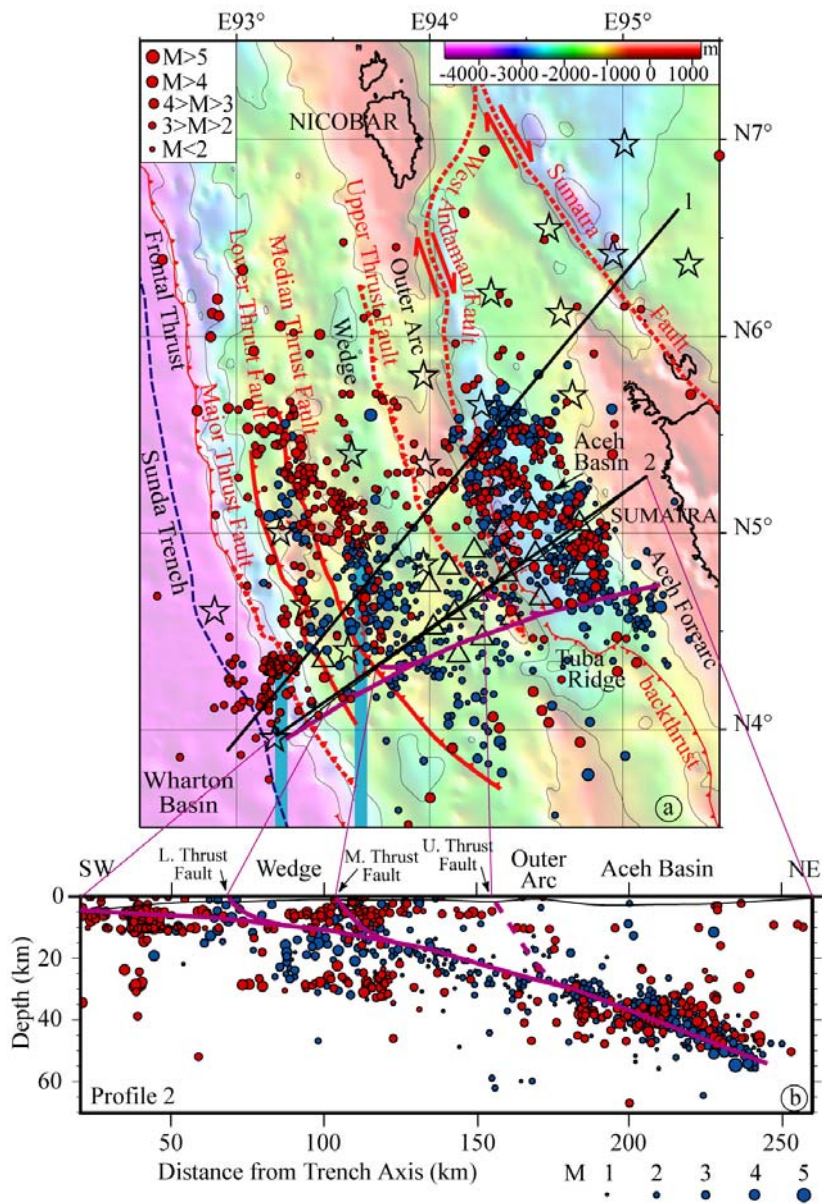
E93° E94° E95°

-4000 -3000 -2000 -1000 0 1000 m

M>5
M>4
4>M>3
3>M>2
M<2

NICOBAR

N7°

N6°

N5°

N4°

Frontal Thrust
Lower Thrust Fault
Median Thrust Fault
Upper Thrust Fault
West Andaman Fault
Sumatra Fault
Outer Arc
Wedge
Major Thrust Fault
Sunda Trench
Aceh Basin
SUMATRA
Aceh Forearc
Tuba Ridge
backthrust
Wharton Basin

1
2

(a)

SW
L. Thrust Fault
Wedge
M. Thrust Fault
U. Thrust Fault
Outer Arc
Aceh Basin
NE

Depth (km)
0
20
40
60

Profile 2

(b)

50 100 150 200 250
Distance from Trench Axis (km)

M 1 2 3 4 5